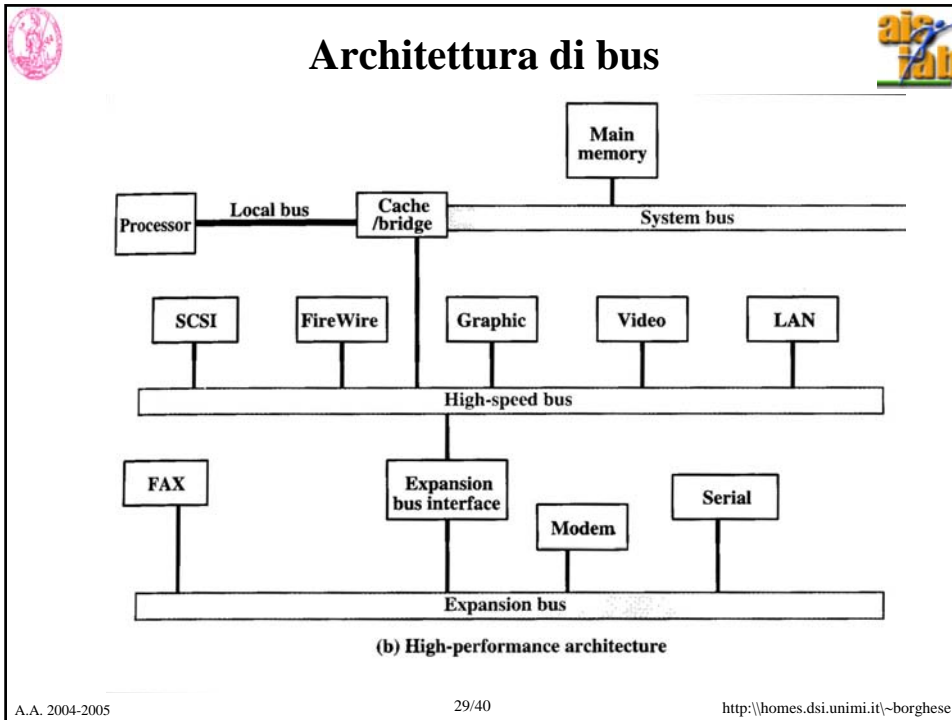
Architettura di bus

Main memory

Processor

Local bus

Cache /bridge

System bus

SCSI

FireWire

Graphic

Video

LAN

High-speed bus

FAX

Expansion bus interface

Modem

Serial

Expansion bus

(b) High-performance architecture

A.A. 2004-2005

29/40

http:\\homes.dsi.unimi.it\~borghese